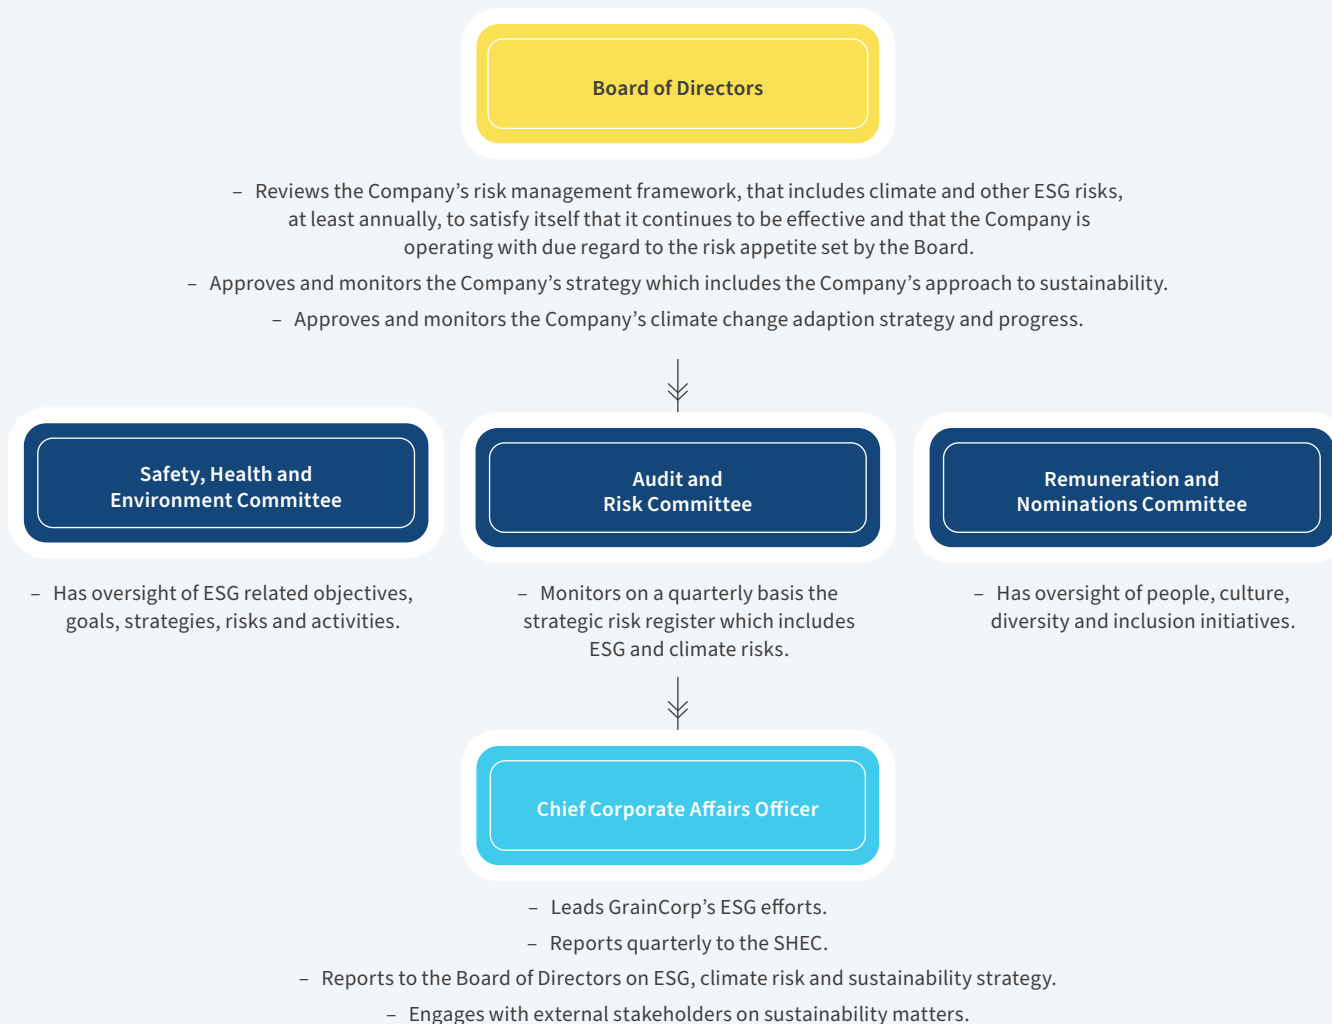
Board of Directors

– Reviews the Company's risk management framework, that includes climate and other ESG risks, at least annually, to satisfy itself that it continues to be effective and that the Company is operating with due regard to the risk appetite set by the Board.

– Approves and monitors the Company's strategy which includes the Company's approach to sustainability.

– Approves and monitors the Company's climate change adaption strategy and progress.

Safety, Health and Environment Committee

– Has oversight of ESG related objectives, goals, strategies, risks and activities.

Audit and Risk Committee

– Monitors on a quarterly basis the strategic risk register which includes ESG and climate risks.

Remuneration and Nominations Committee

– Has oversight of people, culture, diversity and inclusion initiatives.

Chief Corporate Affairs Officer

– Leads GrainCorp's ESG efforts.

– Reports quarterly to the SHEC.

– Reports to the Board of Directors on ESG, climate risk and sustainability strategy.

– Engages with external stakeholders on sustainability matters.